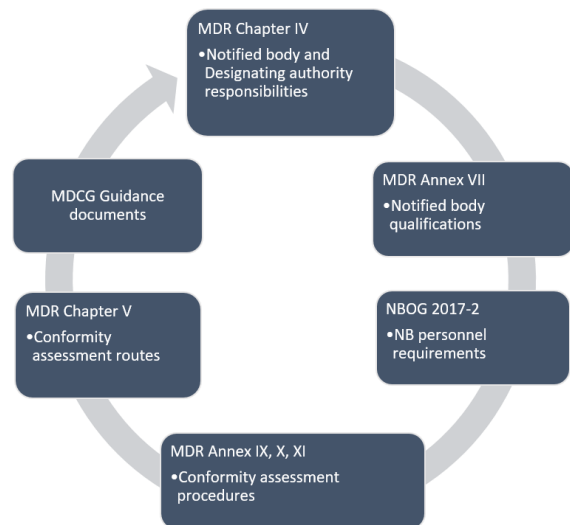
MDR Chapter IV
•Notified body and Designating authority responsibilities

MDR Annex VII
•Notified body qualifications

NBOG 2017-2
•NB personnel requirements

MDR Annex IX, X, XI
•Conformity assessment procedures

MDR Chapter V
•Conformity assessment routes

MDCG Guidance documents